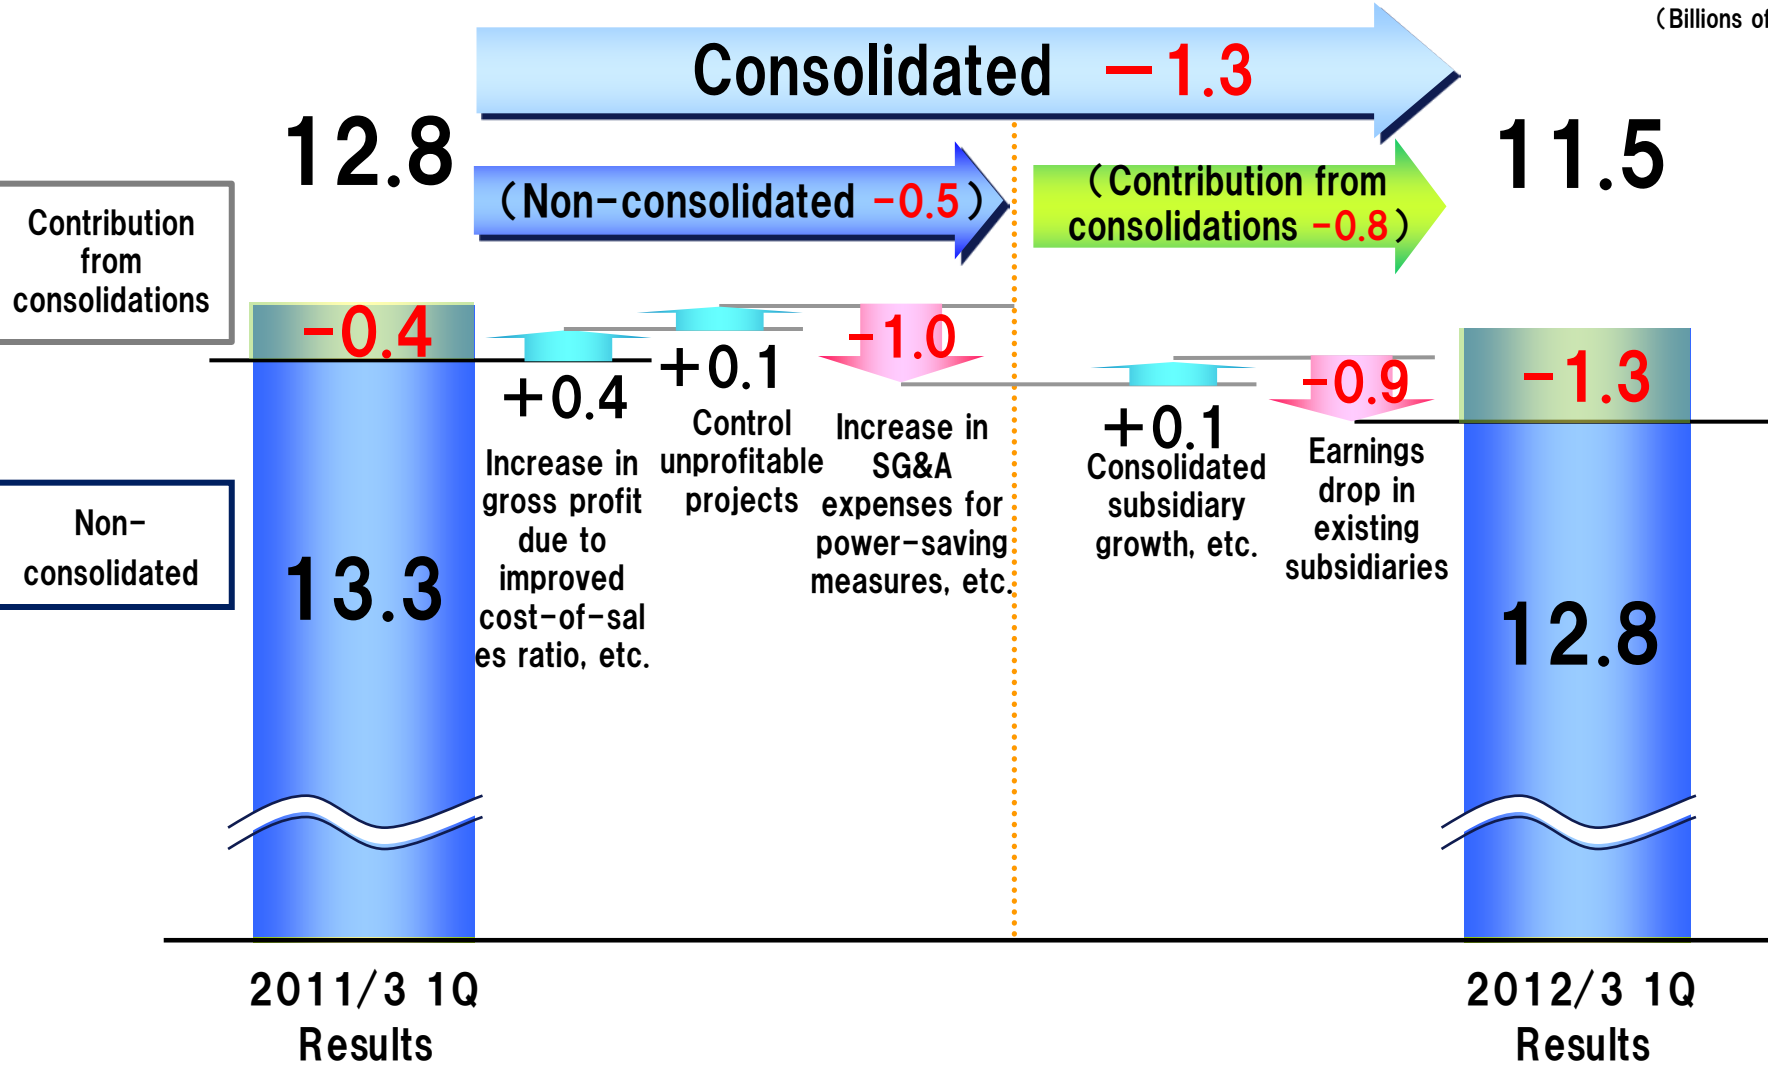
(Billions of

Consolidated −1.3

12.8

(Non-consolidated −0.5)

(Contribution from consolidations −0.8)

11.5

Contribution from consolidations

−0.4

+0.4
Increase in gross profit due to improved cost-of-sales ratio, etc.

+0.1
Control unprofitable projects

−1.0
Increase in SG&A expenses for power-saving measures, etc.

+0.1
Consolidated subsidiary growth, etc.

−0.9
Earnings drop in existing subsidiaries

−1.3

Non-consolidated

13.3

12.8

2011/3 1Q Results

2012/3 1Q Results